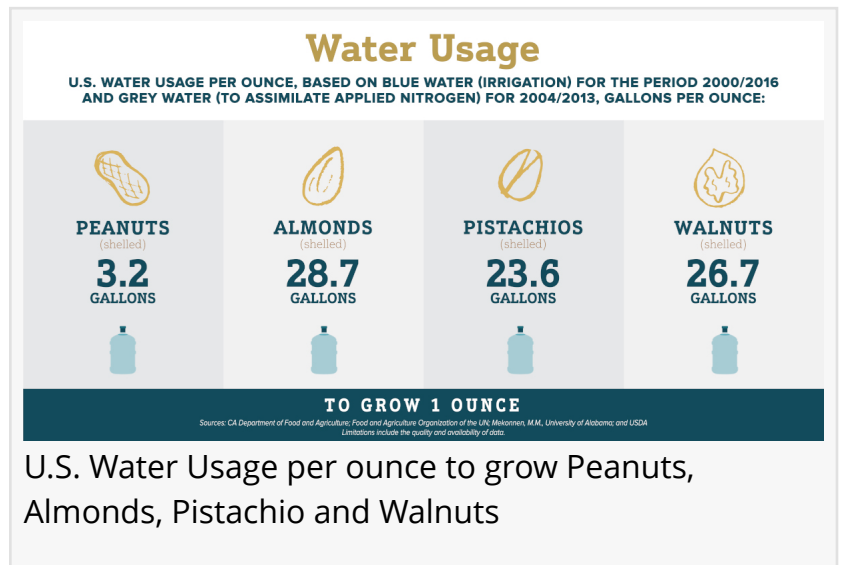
Water Usage

U.S. WATER USAGE PER OUNCE, BASED ON BLUE WATER (IRRIGATION) FOR THE PERIOD 2000/2016 AND GREY WATER (TO ASSIMILATE APPLIED NITROGEN) FOR 2004/2013, GALLONS PER OUNCE:

PEANUTS
(shelled)
3.2
GALLONS

ALMONDS
(shelled)
28.7
GALLONS

PISTACHIOS
(shelled)
23.6
GALLONS

WALNUTS
(shelled)
26.7
GALLONS

TO GROW 1 OUNCE

Sources: CA Department of Food and Agriculture; Food and Agriculture Organization of the UN; Mekonnen, M.M., University of Alabama; and USDA
Limitations include the quality and availability of data.

U.S. Water Usage per ounce to grow Peanuts, Almonds, Pistachio and Walnuts